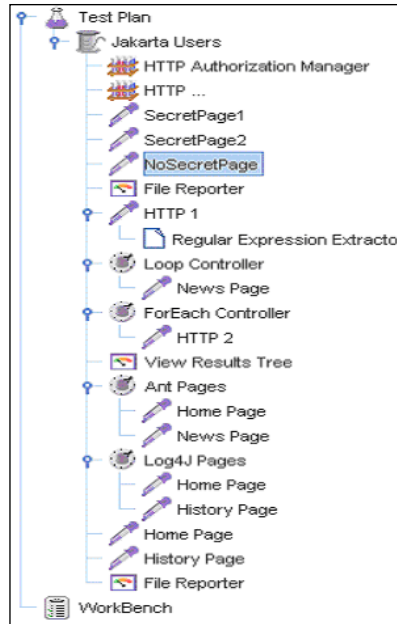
Test Plan
Jakarta Users
HTTP Authorization Manager
HTTP ...
SecretPage1
SecretPage2
NoSecretPage
File Reporter
HTTP 1
Regular Expression Extracto
Loop Controller
News Page
ForEach Controller
HTTP 2
View Results Tree
Ant Pages
Home Page
News Page
Log4J Pages
Home Page
History Page
Home Page
History Page
File Reporter
WorkBench